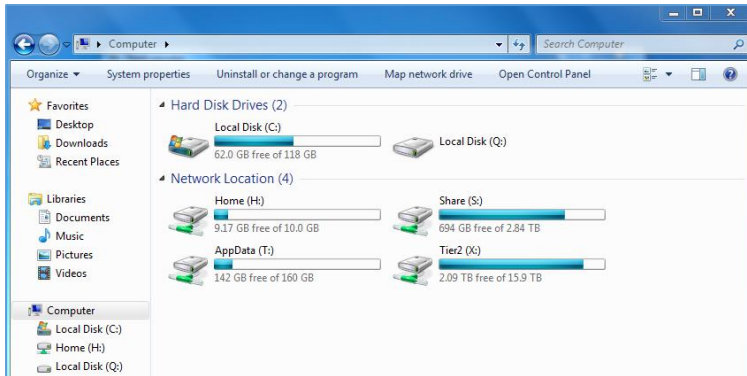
Computer ▸

Search Computer

Organize ▾ System properties Uninstall or change a program Map network drive Open Control Panel

Favorites
Desktop
Downloads
Recent Places

Libraries
Documents
Music
Pictures
Videos

Computer
Local Disk (C:)
Home (H:)
Local Disk (Q:)

Hard Disk Drives (2)

Local Disk (C:)
62.0 GB free of 118 GB

Local Disk (Q:)

Network Location (4)

Home (H:)
9.17 GB free of 10.0 GB

Share (S:)
694 GB free of 2.84 TB

AppData (T:)
142 GB free of 160 GB

Tier2 (X:)
2.09 TB free of 15.9 TB